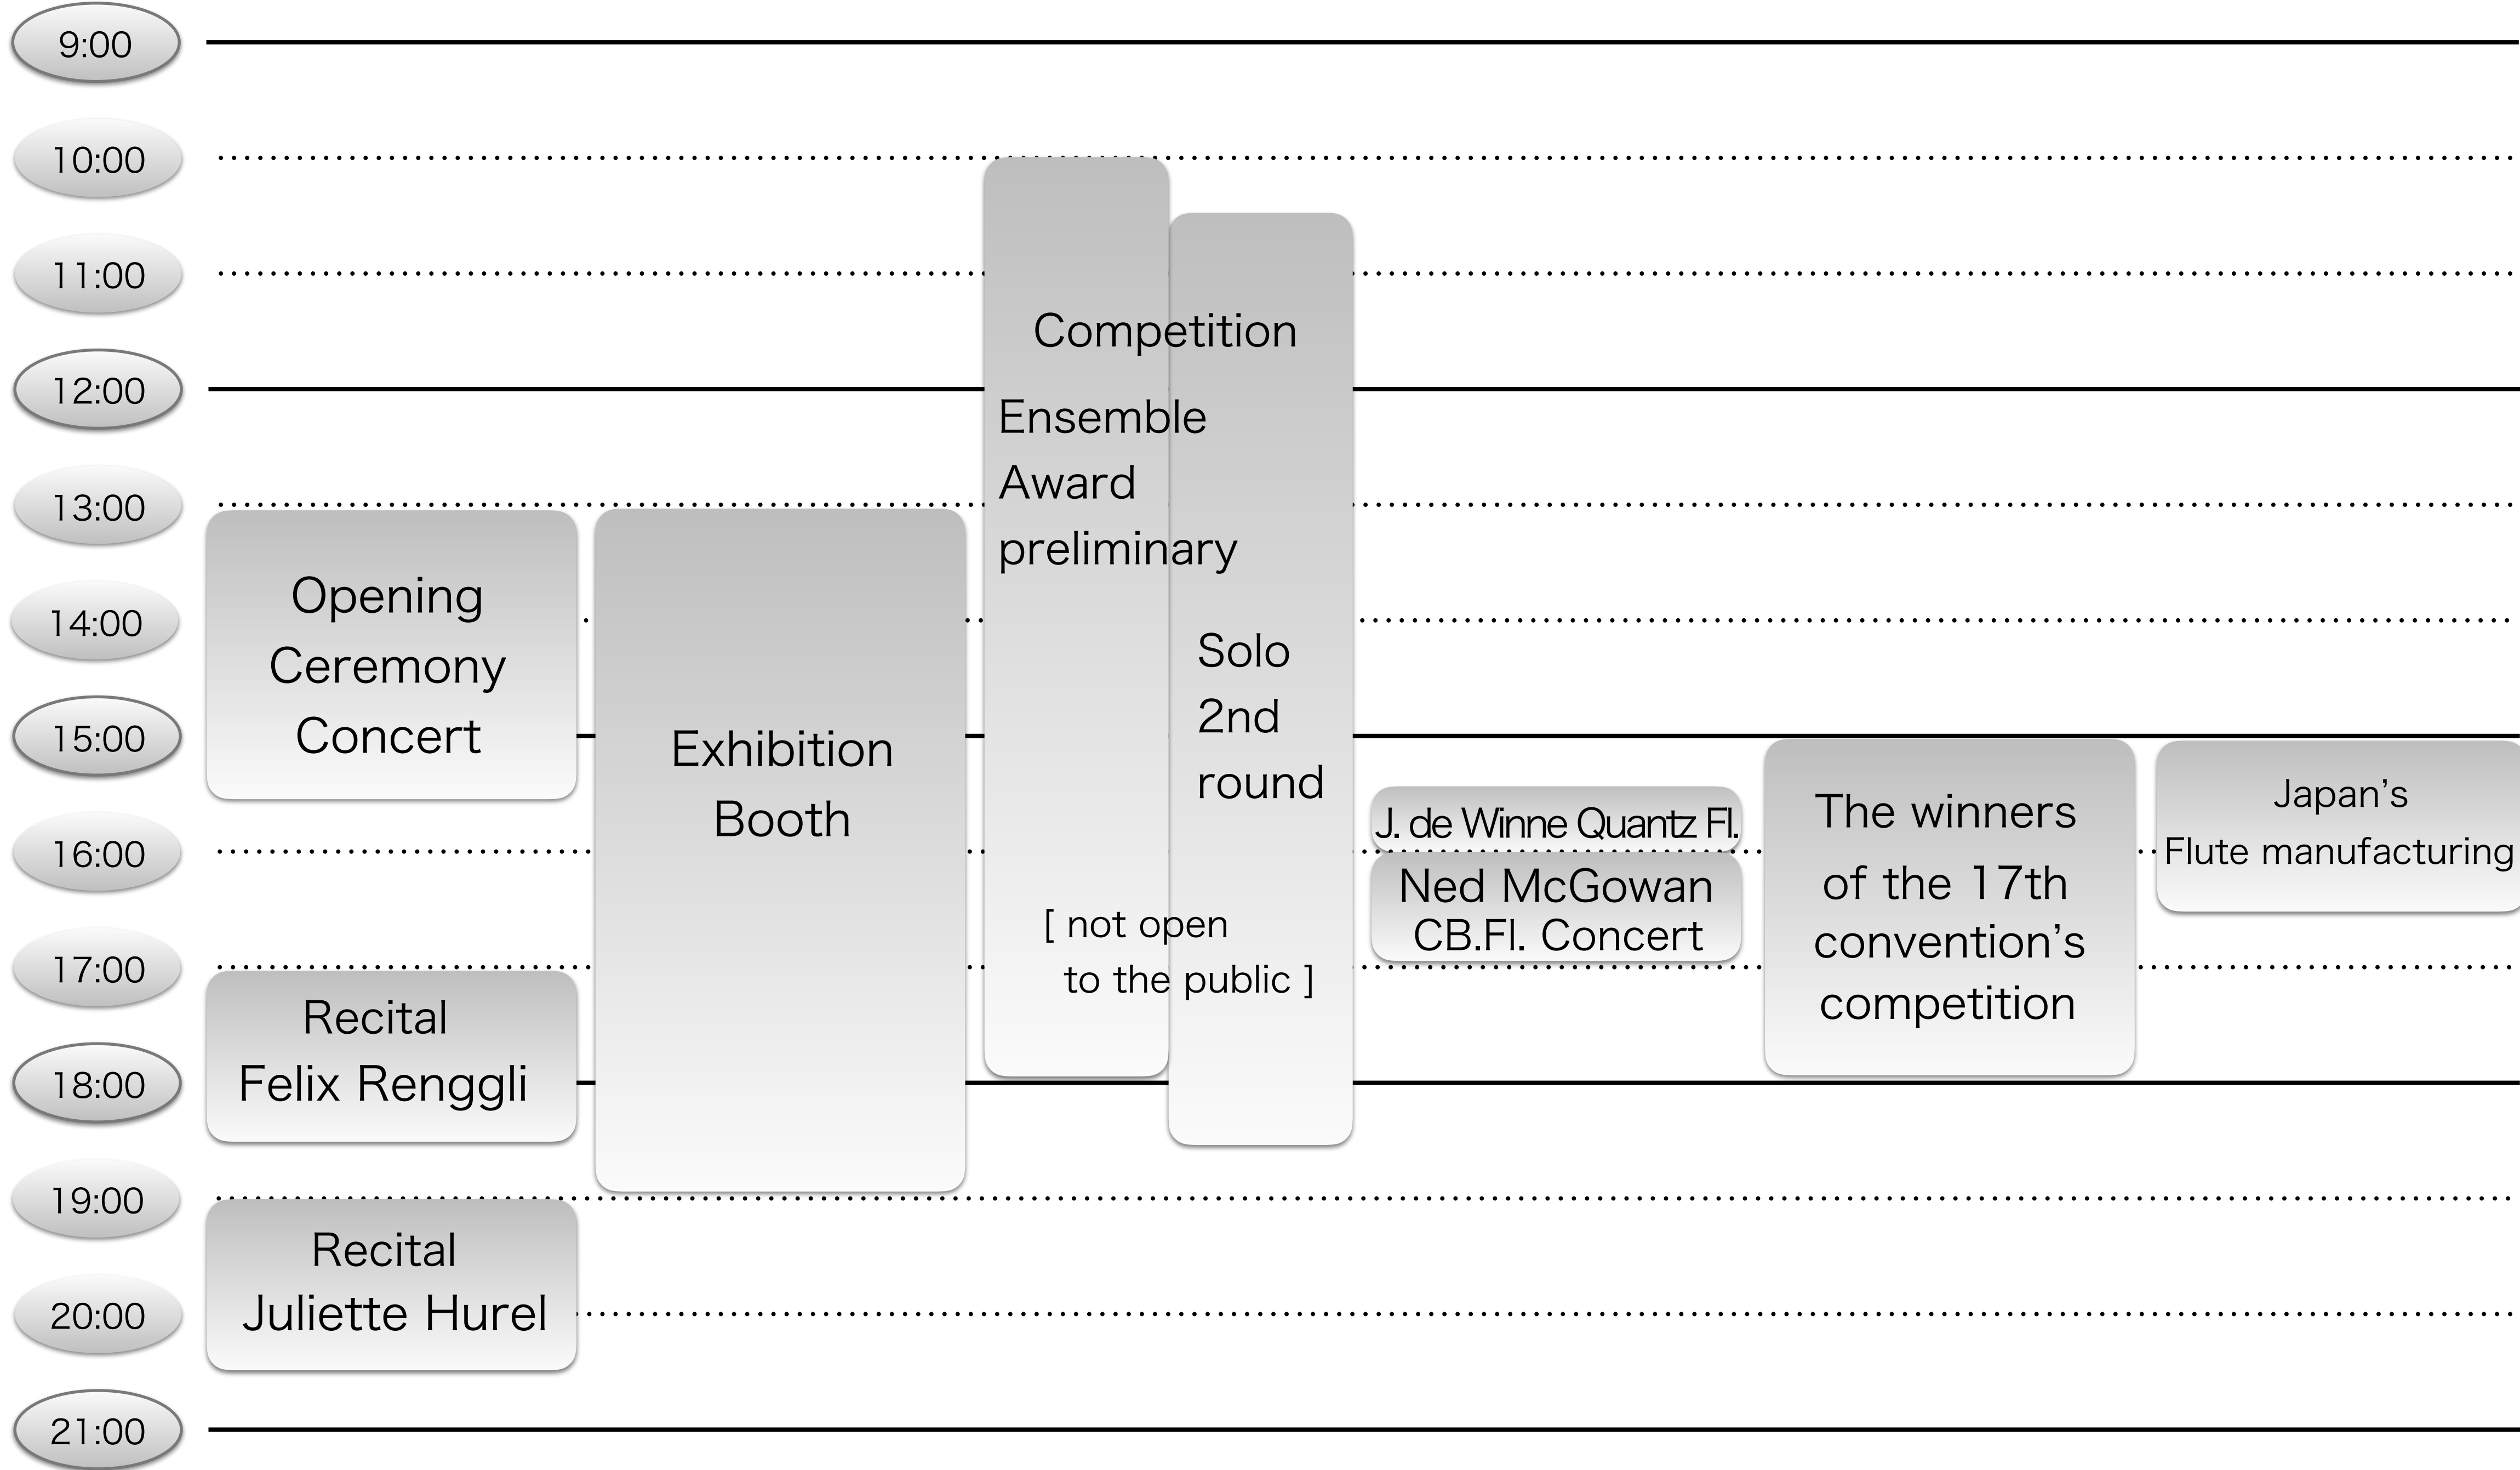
9:00
10:00
11:00
12:00
13:00
14:00
15:00
16:00
17:00
18:00
19:00
20:00
21:00

Opening Ceremony Concert

Exhibition Booth

Competition

Ensemble Award preliminary

Solo 2nd round

[ not open to the public ]

J. de Winne Quantz Fl.

Ned McGowan CB.Fl. Concert

The winners of the 17th convention's competition

Japan's Flute manufacturing

Recital Felix Renggli

Recital Juliette Hurel